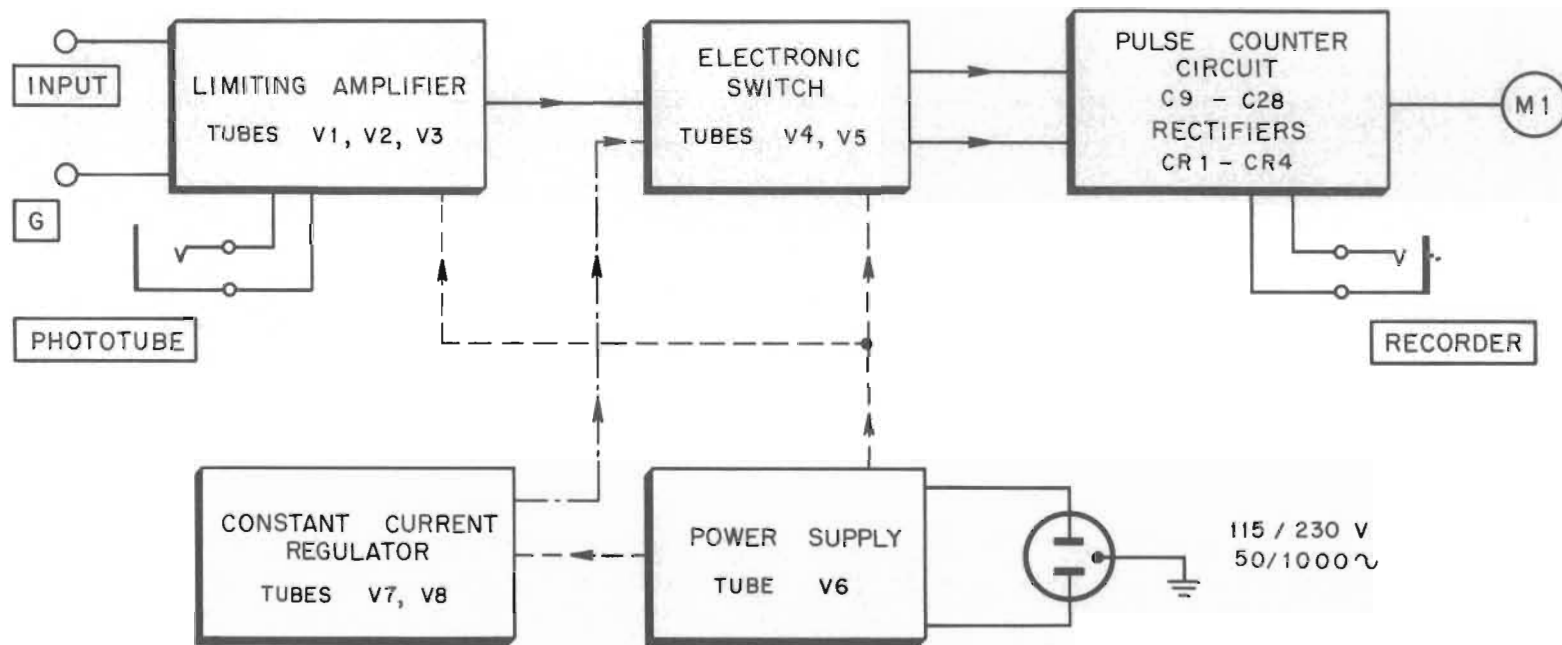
INPUT

G

PHOTOTUBE

LIMITING AMPLIFIER
TUBES V1, V2, V3

ELECTRONIC SWITCH
TUBES V4, V5

PULSE COUNTER CIRCUIT
C9 - C28
RECTIFIERS
CR1 - CR4

M1

RECORDER

CONSTANT CURRENT REGULATOR
TUBES V7, V8

POWER SUPPLY
TUBE V6

115 / 230 V
50/1000 ∿